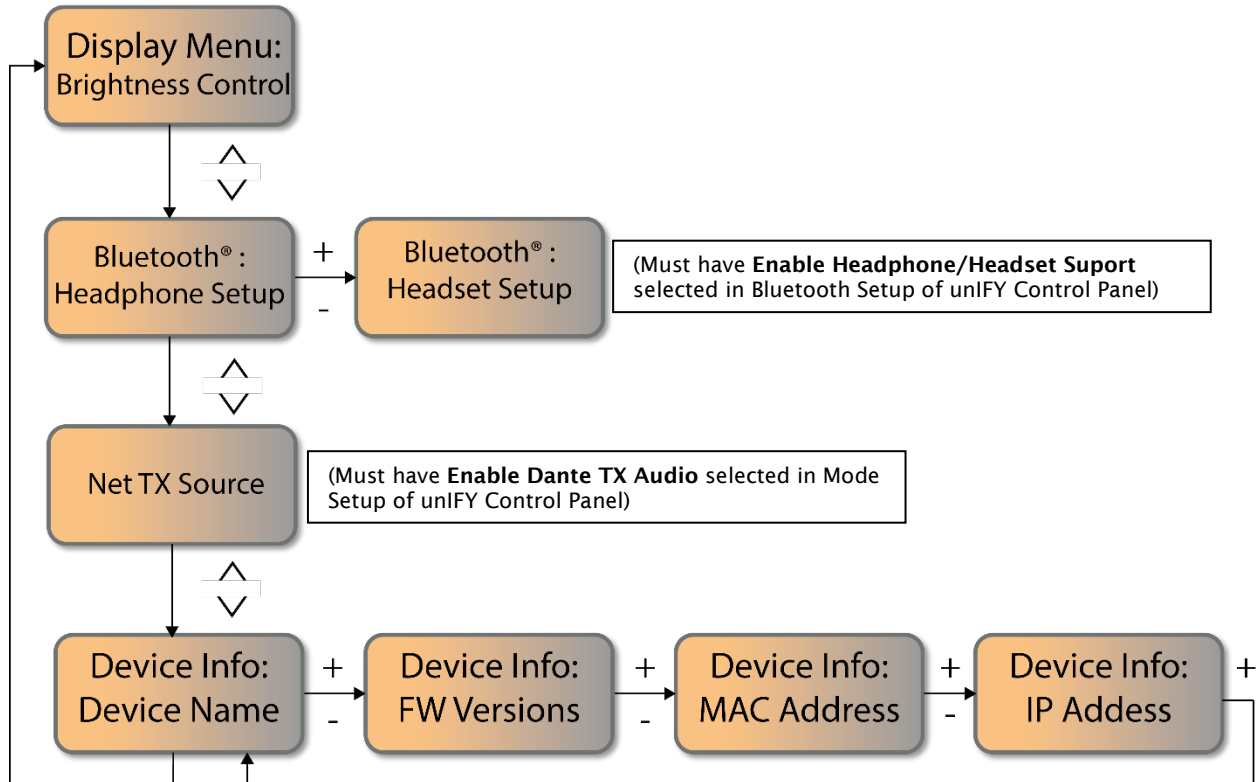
Display Menu:
Brightness Control

Bluetooth® :
Headphone Setup

+
-

Bluetooth® :
Headset Setup

(Must have **Enable Headphone/Headset Suport** selected in Bluetooth Setup of unIFY Control Panel)

Net TX Source

(Must have **Enable Dante TX Audio** selected in Mode Setup of unIFY Control Panel)

Device Info:
Device Name

+
-

Device Info:
FW Versions

+
-

Device Info:
MAC Address

+
-

Device Info:
IP Addess

+